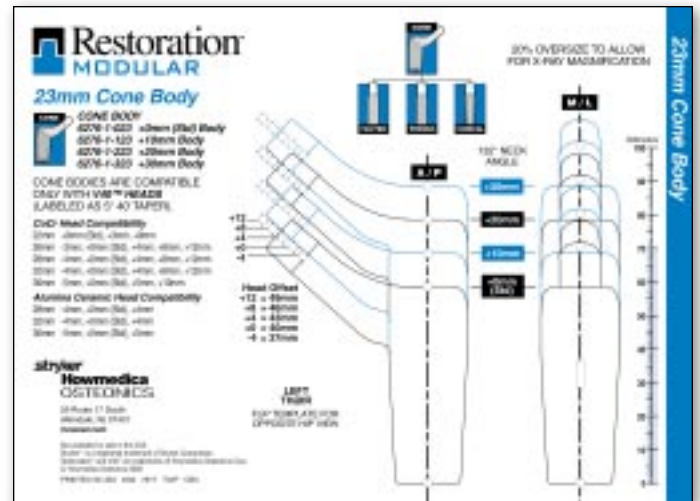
Restoration
MODULAR

23mm Cone Body

CONE BODY
6276-1-023 +0mm (Std) Body
6276-1-123 +10mm Body
6276-1-223 +20mm Body
6276-1-323 +30mm Body

CONE BODIES ARE COMPATIBLE ONLY WITH V40™ HEADS (LABELLED AS 5° 40' TAPER).

CoCr Head Compatibility
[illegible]

Alumina Ceramic Head Compatibility
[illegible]

stryker
Howmedica
OSTEONICS

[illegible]

20% OVERSIZE TO ALLOW FOR X-RAY MAGNIFICATION

23mm Cone Body

132° NECK ANGLE

A / P

M / L

+30mm

+20mm

+10mm

+0mm (Std)

+12
+8
+4
+0
-4

Head Offset
+12 = 49mm
+8 = 46mm
+4 = 43mm
+0 = 40mm
-4 = 37mm

LEFT THIGH

FLIP TEMPLATE FOR OPPOSITE HIP VIEW

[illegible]

100
90
80
70
60
50
40
30
20
10
0